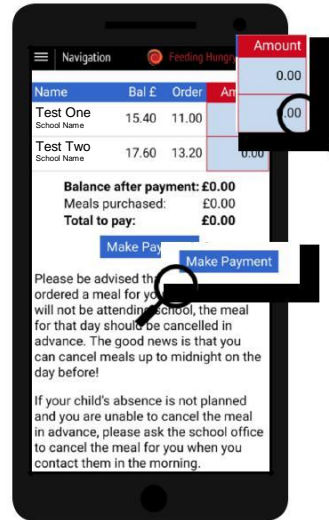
Navigation Feeding Hungr

| Name | Bal £ | Order | Am |
|---|---|---|---|
| Test One School Name | 15.40 | 11.00 | |
| Test Two School Name | 17.60 | 13.20 | 0.00 |

Amount
0.00
.00

Balance after payment: £0.00
Meals purchased: £0.00
Total to pay: £0.00

Make Pay

Make Payment

Please be advised th ordered a meal for y will not be attend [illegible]chool, the meal for that day should be cancelled in advance. The good news is that you can cancel meals up to midnight on the day before!

If your child's absence is not planned and you are unable to cancel the meal in advance, please ask the school office to cancel the meal for you when you contact them in the morning.